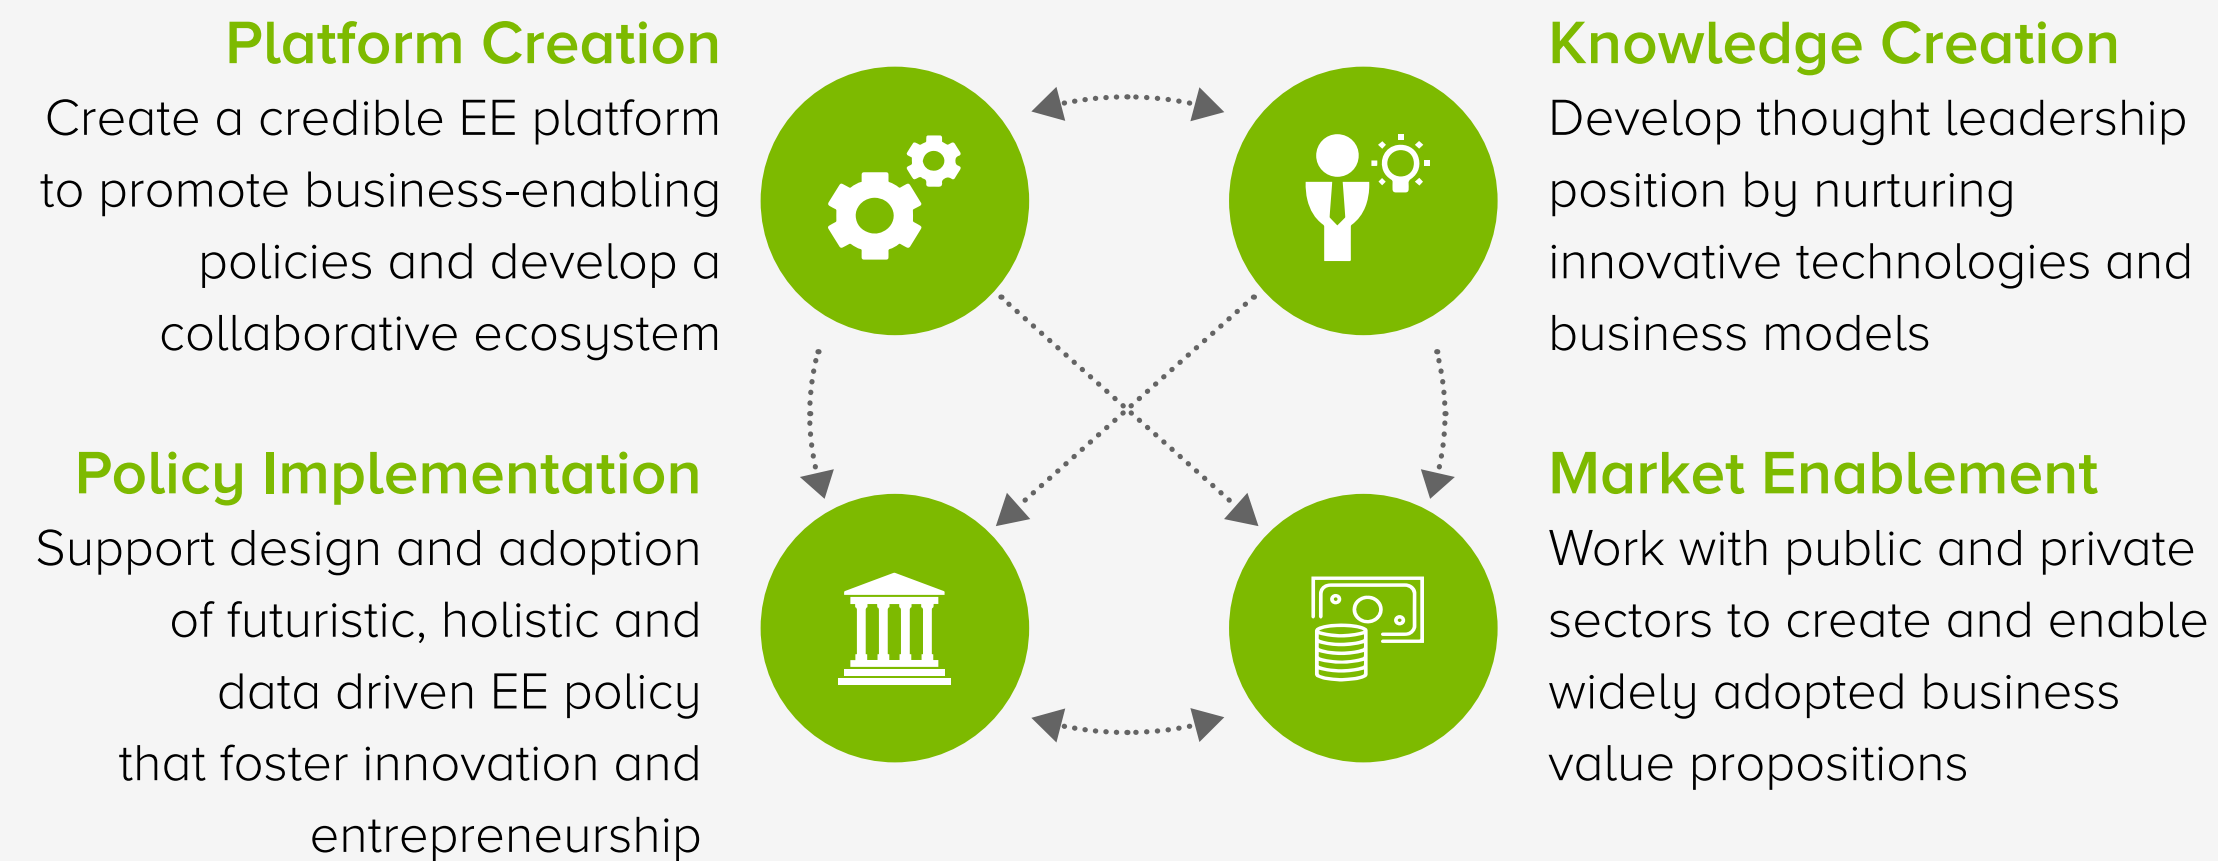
Platform Creation

Create a credible EE platform to promote business-enabling policies and develop a collaborative ecosystem

Knowledge Creation

Develop thought leadership position by nurturing innovative technologies and business models

Policy Implementation

Support design and adoption of futuristic, holistic and data driven EE policy that foster innovation and entrepreneurship

Market Enablement

Work with public and private sectors to create and enable widely adopted business value propositions